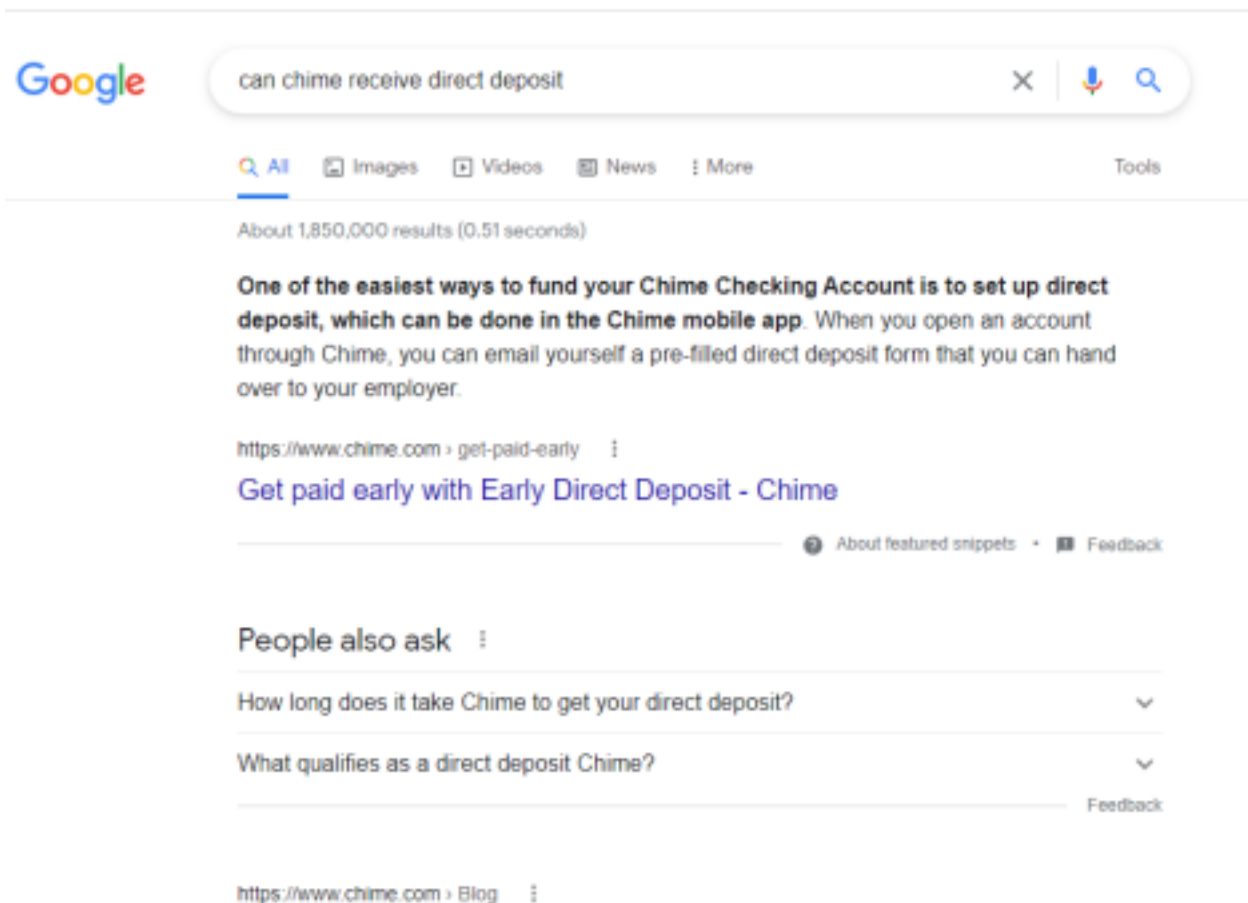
Google

can chime receive direct deposit

All Images Videos News More Tools

About 1,850,000 results (0.51 seconds)

**One of the easiest ways to fund your Chime Checking Account is to set up direct deposit, which can be done in the Chime mobile app**. When you open an account through Chime, you can email yourself a pre-filled direct deposit form that you can hand over to your employer.

https://www.chime.com › get-paid-early

Get paid early with Early Direct Deposit - Chime

About featured snippets • Feedback

People also ask

How long does it take Chime to get your direct deposit?

What qualifies as a direct deposit Chime?

Feedback

https://www.chime.com › Blog